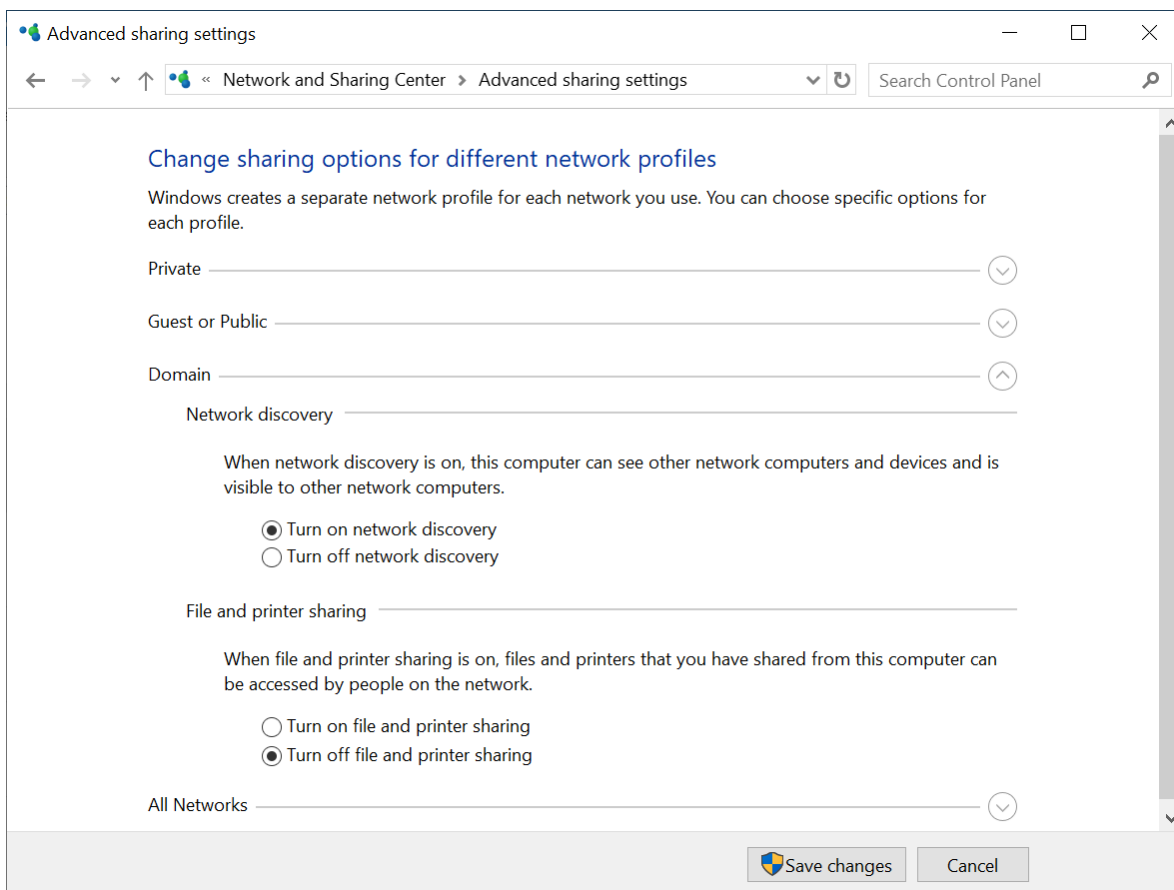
Advanced sharing settings

« Network and Sharing Center > Advanced sharing settings

Search Control Panel

Change sharing options for different network profiles

Windows creates a separate network profile for each network you use. You can choose specific options for each profile.

Private

Guest or Public

Domain

Network discovery

When network discovery is on, this computer can see other network computers and devices and is visible to other network computers.

Turn on network discovery
Turn off network discovery

File and printer sharing

When file and printer sharing is on, files and printers that you have shared from this computer can be accessed by people on the network.

Turn on file and printer sharing
Turn off file and printer sharing

All Networks

Save changes
Cancel